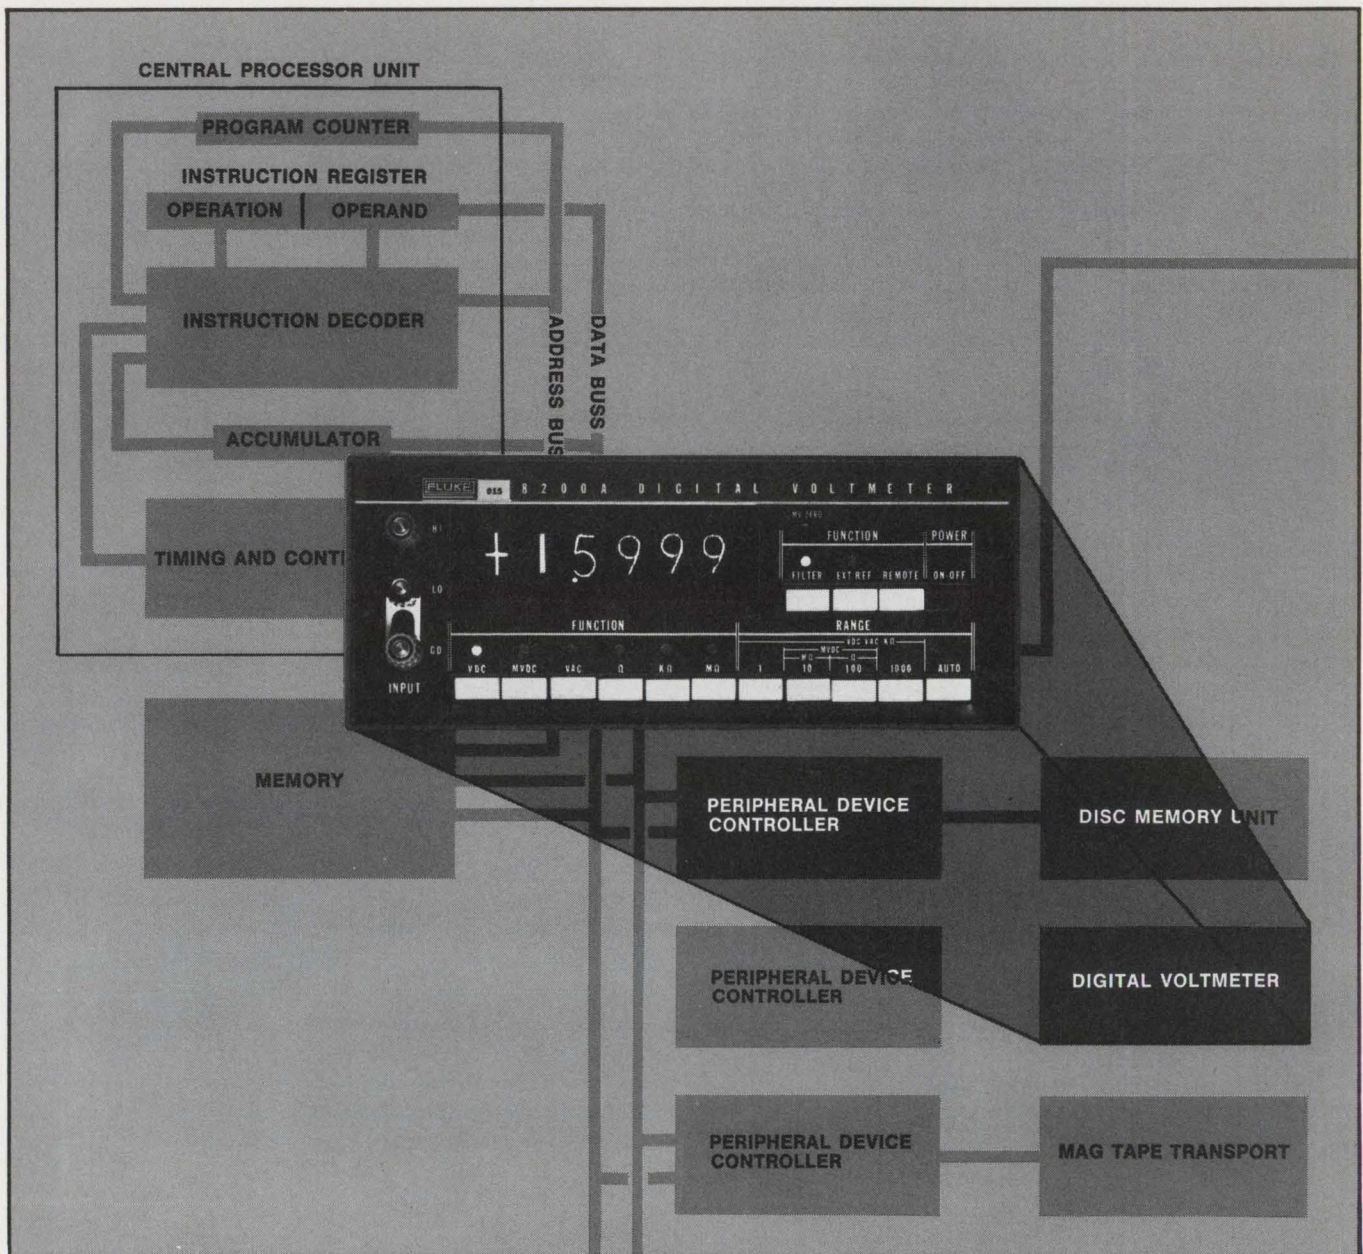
CENTRAL PROCESSOR UNIT

PROGRAM COUNTER

INSTRUCTION REGISTER

OPERATION | OPERAND

INSTRUCTION DECODER

ADDRESS BUSS

DATA BUSS

ACCUMULATOR

TIMING AND CONT

FLUKE DSS 8200A DIGITAL VOLTMETER

HI

LO

GD

INPUT

+15999

FUNCTION

POWER

FILTER EXT REF REMOTE

ON-OFF

FUNCTION

VDC MVDC VAC Ω KΩ MΩ

RANGE

VDC VAC KΩ

MVDC

MΩ

Ω

1 10 100 1000 AUTO

MEMORY

PERIPHERAL DEVICE CONTROLLER

DISC MEMORY UNIT

PERIPHERAL DEVICE CONTROLLER

DIGITAL VOLTMETER

PERIPHERAL DEVICE CONTROLLER

MAG TAPE TRANSPORT